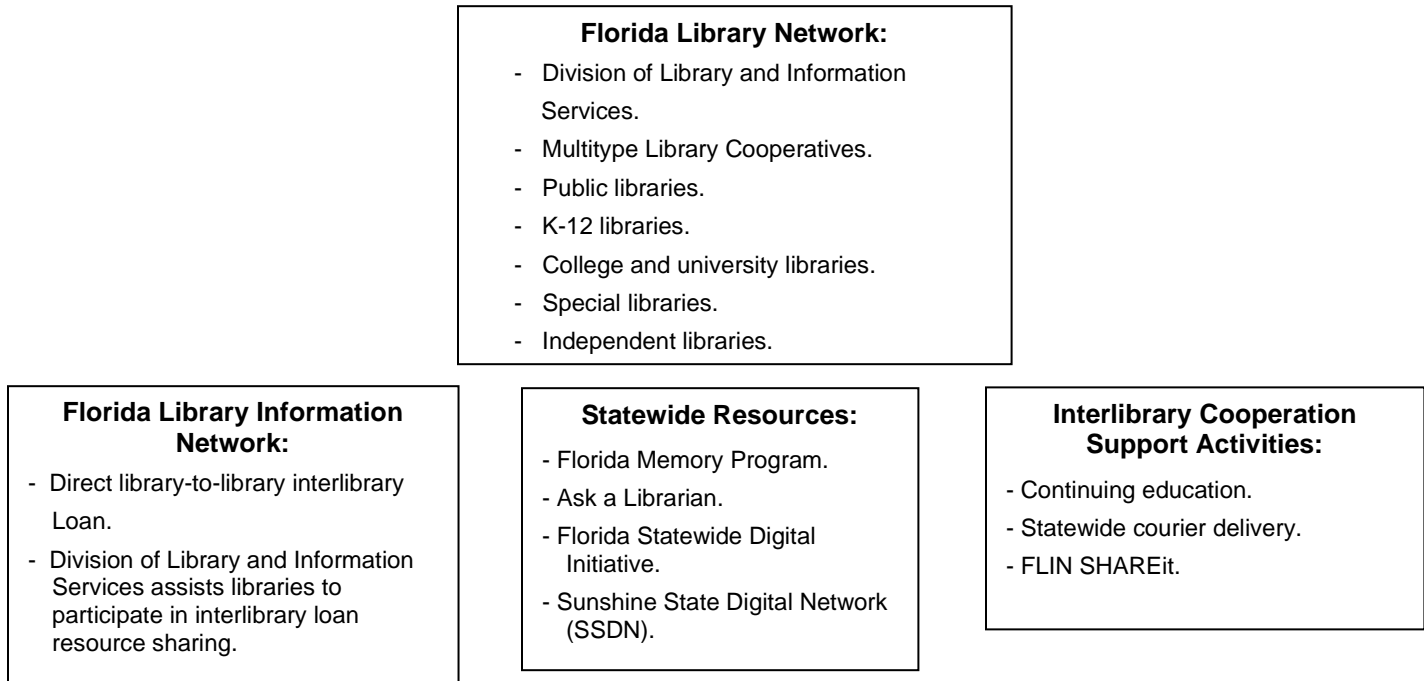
**Florida Library Network:**

- Division of Library and Information Services.
- Multitype Library Cooperatives.
- Public libraries.
- K-12 libraries.
- College and university libraries.
- Special libraries.
- Independent libraries.

**Florida Library Information Network:**

- Direct library-to-library interlibrary Loan.
- Division of Library and Information Services assists libraries to participate in interlibrary loan resource sharing.

**Statewide Resources:**

- Florida Memory Program.
- Ask a Librarian.
- Florida Statewide Digital Initiative.
- Sunshine State Digital Network (SSDN).

**Interlibrary Cooperation Support Activities:**

- Continuing education.
- Statewide courier delivery.
- FLIN SHAREit.